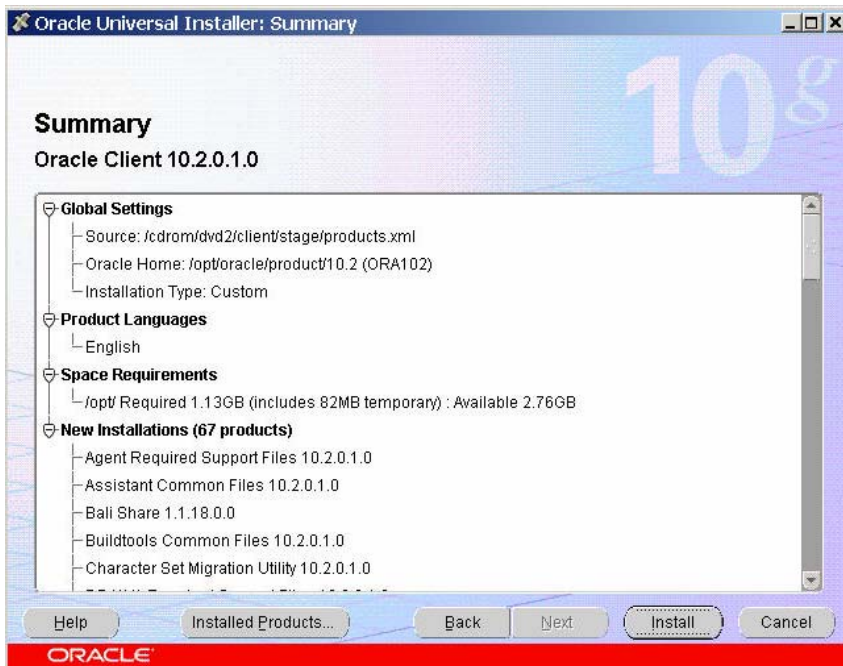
Oracle Universal Installer: Summary

10g

Summary

Oracle Client 10.2.0.1.0

Global Settings
Source: /cdrom/dvd2/client/stage/products.xml
Oracle Home: /opt/oracle/product/10.2 (ORA102)
Installation Type: Custom
Product Languages
English
Space Requirements
/opt/ Required 1.13GB (includes 82MB temporary) : Available 2.76GB
New Installations (67 products)
Agent Required Support Files 10.2.0.1.0
Assistant Common Files 10.2.0.1.0
Bali Share 1.1.18.0.0
Buildtools Common Files 10.2.0.1.0
Character Set Migration Utility 10.2.0.1.0
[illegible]

Help | Installed Products... | Back | Next | Install | Cancel

ORACLE